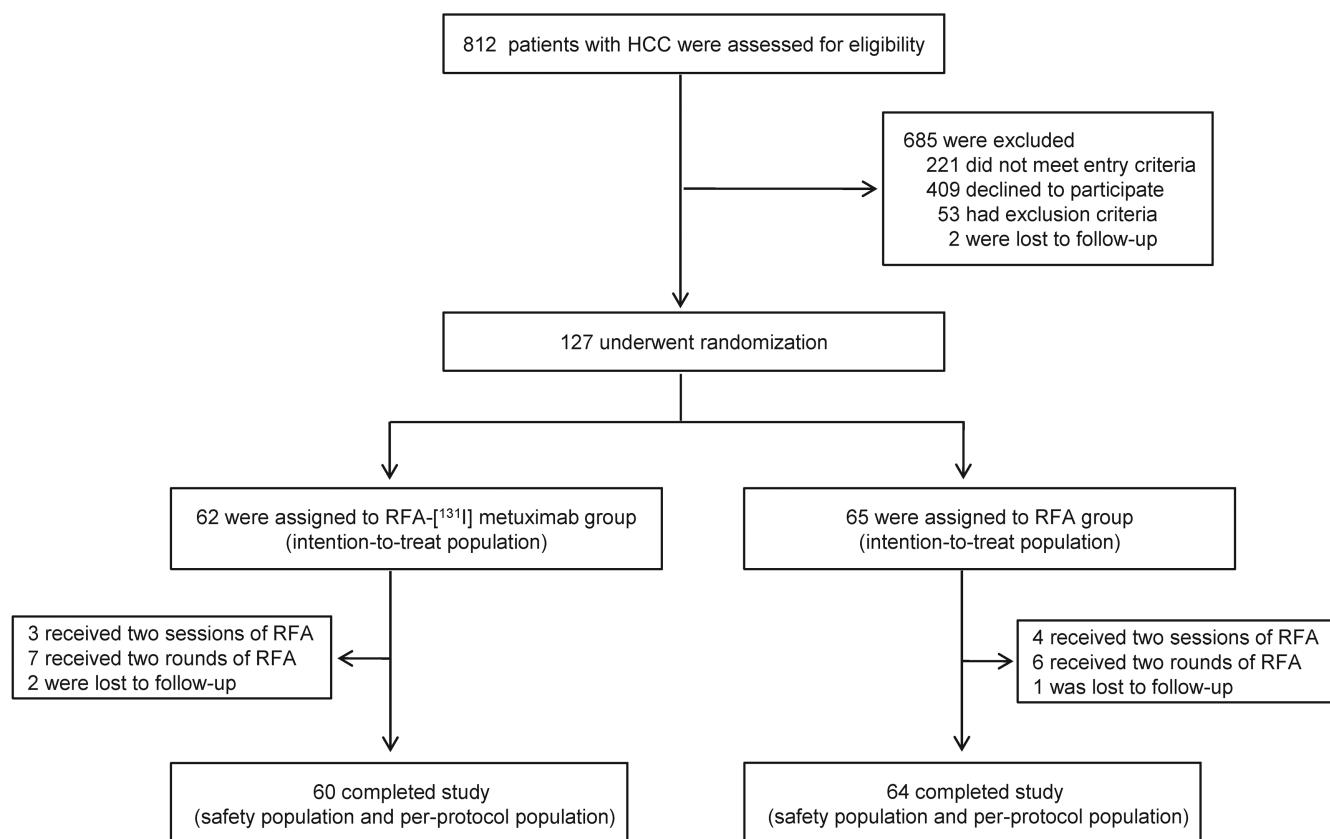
812 patients with HCC were assessed for eligibility

685 were excluded
221 did not meet entry criteria
409 declined to participate
53 had exclusion criteria
2 were lost to follow-up

127 underwent randomization

62 were assigned to RFA-[$^{131}$I] metuximab group
(intention-to-treat population)

65 were assigned to RFA group
(intention-to-treat population)

3 received two sessions of RFA
7 received two rounds of RFA
2 were lost to follow-up

4 received two sessions of RFA
6 received two rounds of RFA
1 was lost to follow-up

60 completed study
(safety population and per-protocol population)

64 completed study
(safety population and per-protocol population)